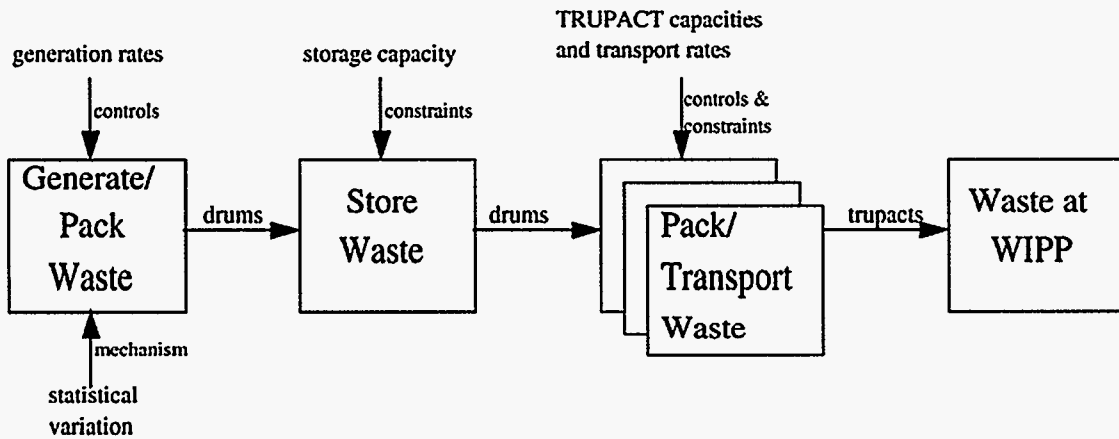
generation rates

controls

Generate/ Pack Waste

mechanism

statistical variation

drums

storage capacity

constraints

Store Waste

drums

TRUPACT capacities and transport rates

controls & constraints

Pack/ Transport Waste

trupacts

Waste at WIPP